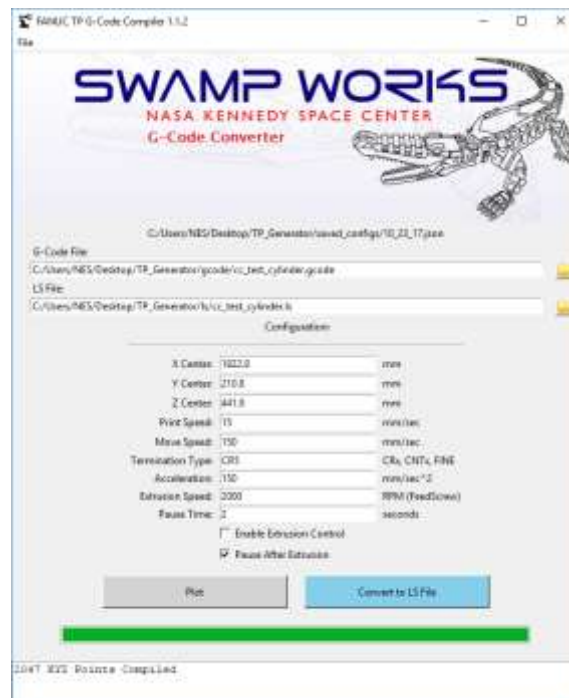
FANUC TP G-Code Compiler 1.1.2
File

SWAMP WORKS
NASA KENNEDY SPACE CENTER
G-Code Converter

C:/Users/NES/Desktop/TP_Generator/saved_configs/10_23_17.json
G-Code File:
C:/Users/NES/Desktop/TP_Generator/gcode/cc_test_cylinder.gcode
LS File:
C:/Users/NES/Desktop/TP_Generator/ls/cc_test_cylinder.ls
Configuration:

| | | |
|---|---|---|
| X Center: | 1022.0 | mm |
| Y Center: | 210.0 | mm |
| Z Center: | 441.0 | mm |
| Print Speed: | 15 | mm/sec |
| Move Speed: | 150 | mm/sec |
| Termination Type: | CR1 | CRx, CNTx, FINE |
| Acceleration: | 150 | mm/sec^2 |
| Extrusion Speed: | 2000 | RPM (FeedScrew) |
| Pause Time: | 2 | seconds |

Enable Extrusion Control
Pause After Extrusion

Plot
Convert to LS File

1047 XYZ Points Compiled